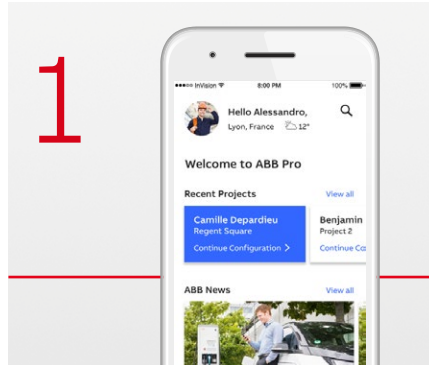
1

InVision
8:00 PM
100%

Hello Alessandro,
Lyon, France 12°

Welcome to ABB Pro

Recent Projects
View all

Camille Depardieu
Regent Square
Continue Configuration >

Benjamin
Project 2
Continue Co

ABB News
View all